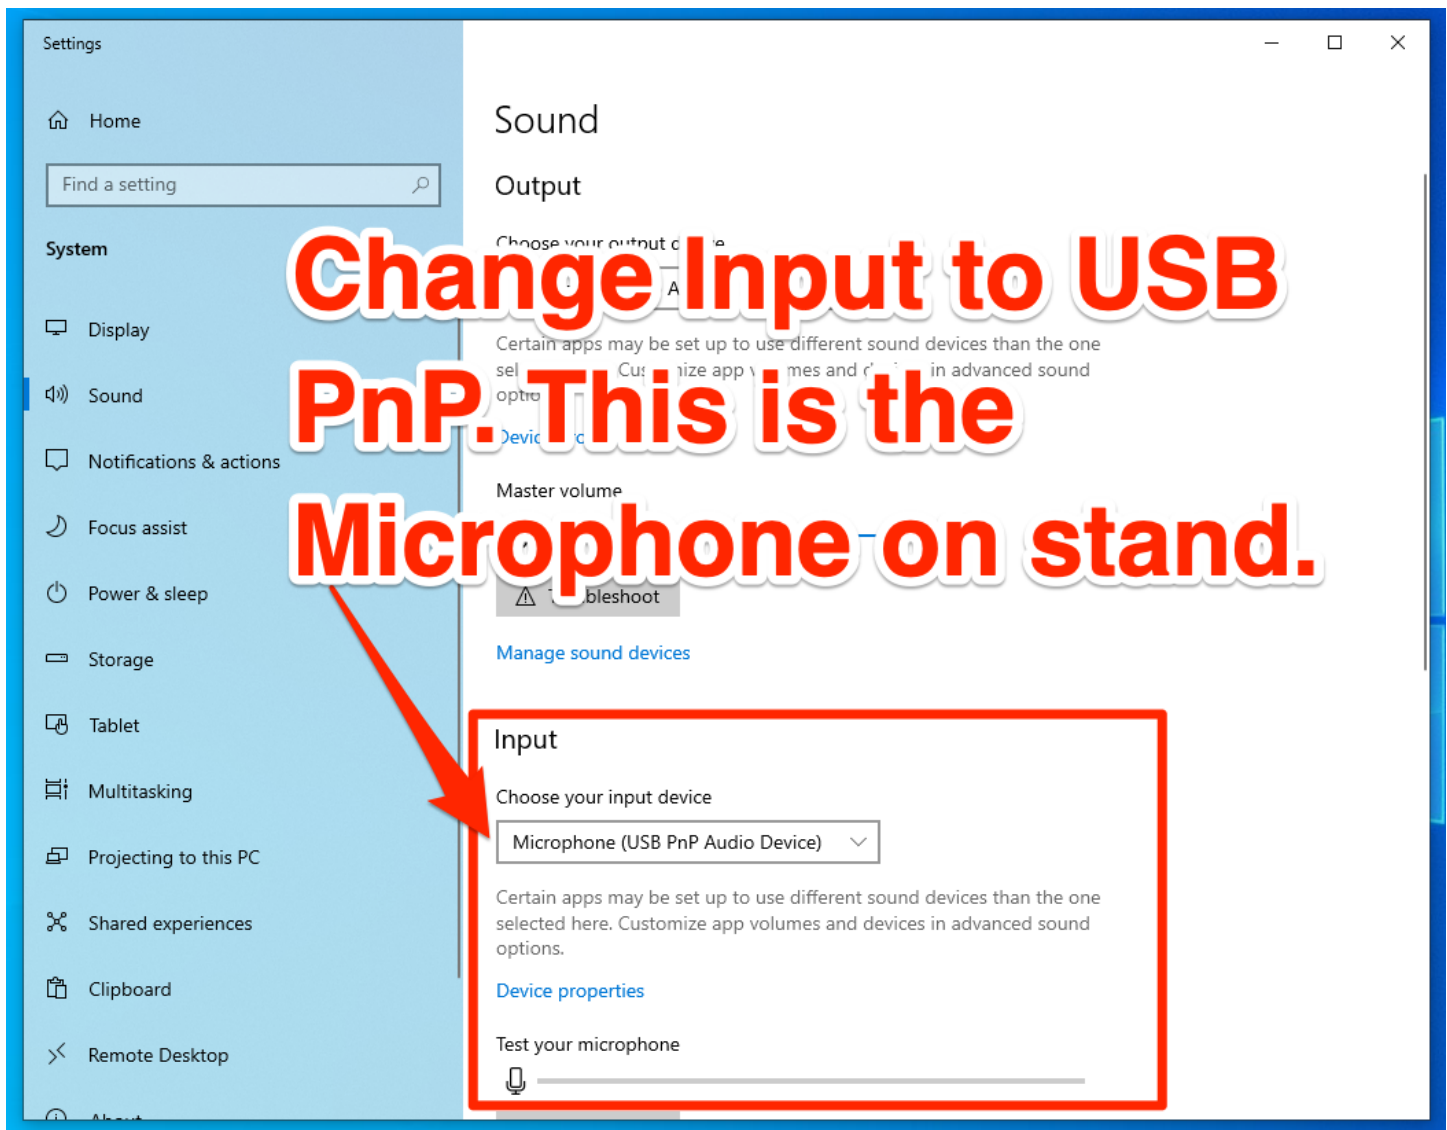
Settings

Home

Find a setting

System

Display

Sound

Notifications & actions

Focus assist

Power & sleep

Storage

Tablet

Multitasking

Projecting to this PC

Shared experiences

Clipboard

Remote Desktop

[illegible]

Sound

Output

Choose your output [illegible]

Change Input to USB PnP. This is the Microphone on stand.

Certain apps may be set up to use different sound devices than the one sel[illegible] Cus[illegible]ize app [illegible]mes and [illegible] in advanced sound optio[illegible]

Devic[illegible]

Master volume

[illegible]bleshoot

Manage sound devices

Input

Choose your input device

Microphone (USB PnP Audio Device)

Certain apps may be set up to use different sound devices than the one selected here. Customize app volumes and devices in advanced sound options.

Device properties

Test your microphone